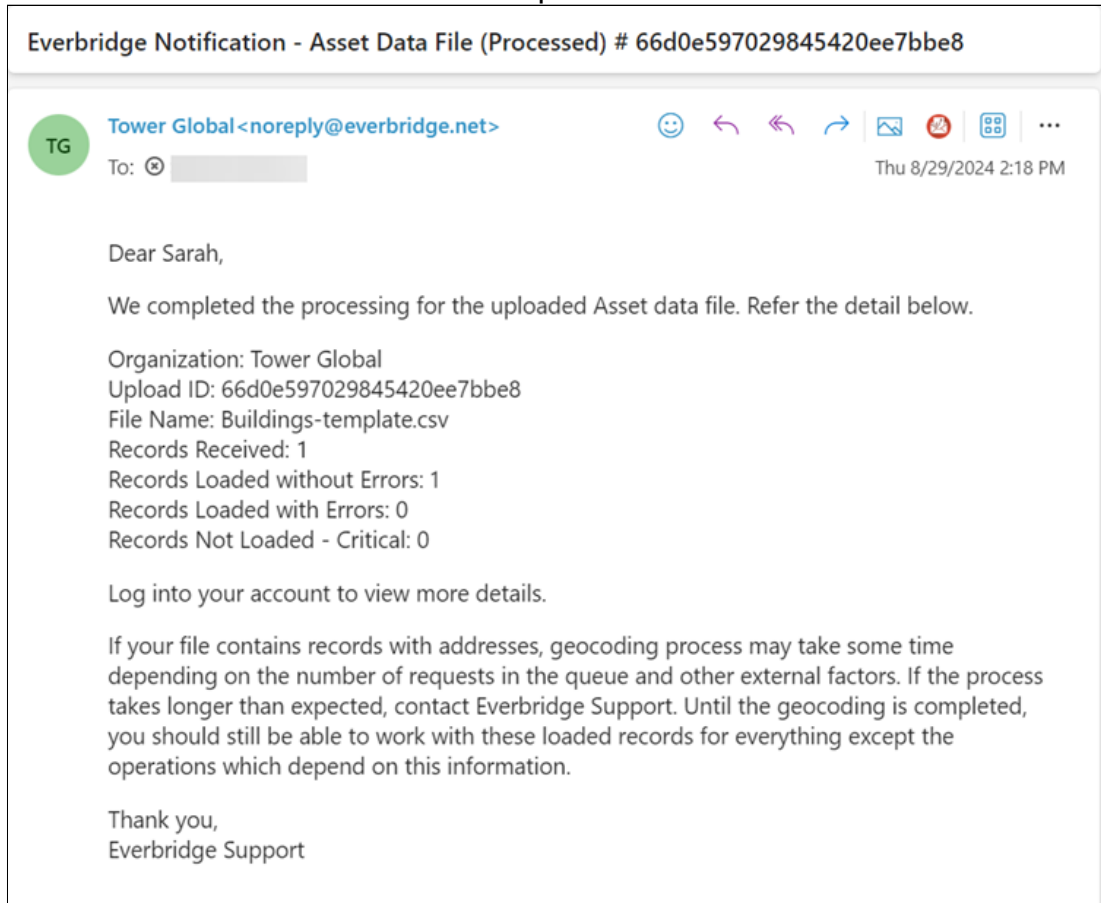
Everbridge Notification - Asset Data File (Processed) # 66d0e597029845420ee7bbe8

TG

Tower Global<noreply@everbridge.net>

To:

Thu 8/29/2024 2:18 PM

Dear Sarah,

We completed the processing for the uploaded Asset data file. Refer the detail below.

Organization: Tower Global
Upload ID: 66d0e597029845420ee7bbe8
File Name: Buildings-template.csv
Records Received: 1
Records Loaded without Errors: 1
Records Loaded with Errors: 0
Records Not Loaded - Critical: 0

Log into your account to view more details.

If your file contains records with addresses, geocoding process may take some time depending on the number of requests in the queue and other external factors. If the process takes longer than expected, contact Everbridge Support. Until the geocoding is completed, you should still be able to work with these loaded records for everything except the operations which depend on this information.

Thank you,
Everbridge Support